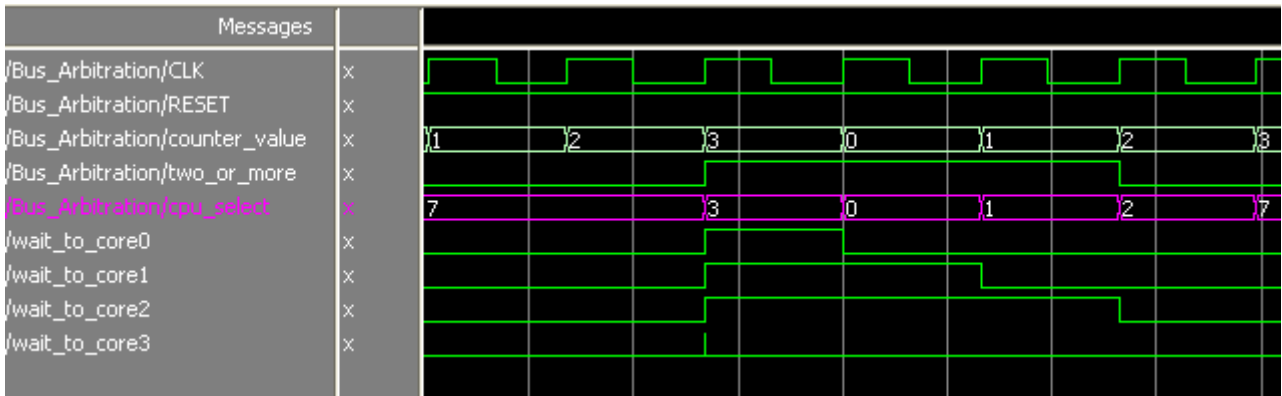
| Messages | |
|---|---|
| /Bus_Arbitration/CLK | x |
| /Bus_Arbitration/RESET | x |
| /Bus_Arbitration/counter_value | x |
| /Bus_Arbitration/two_or_more | x |
| /Bus_Arbitration/cpu_select | x |
| /wait_to_core0 | x |
| /wait_to_core1 | x |
| /wait_to_core2 | x |
| /wait_to_core3 | x |

1 2 3 0 1 2 3

7 3 0 1 2 7